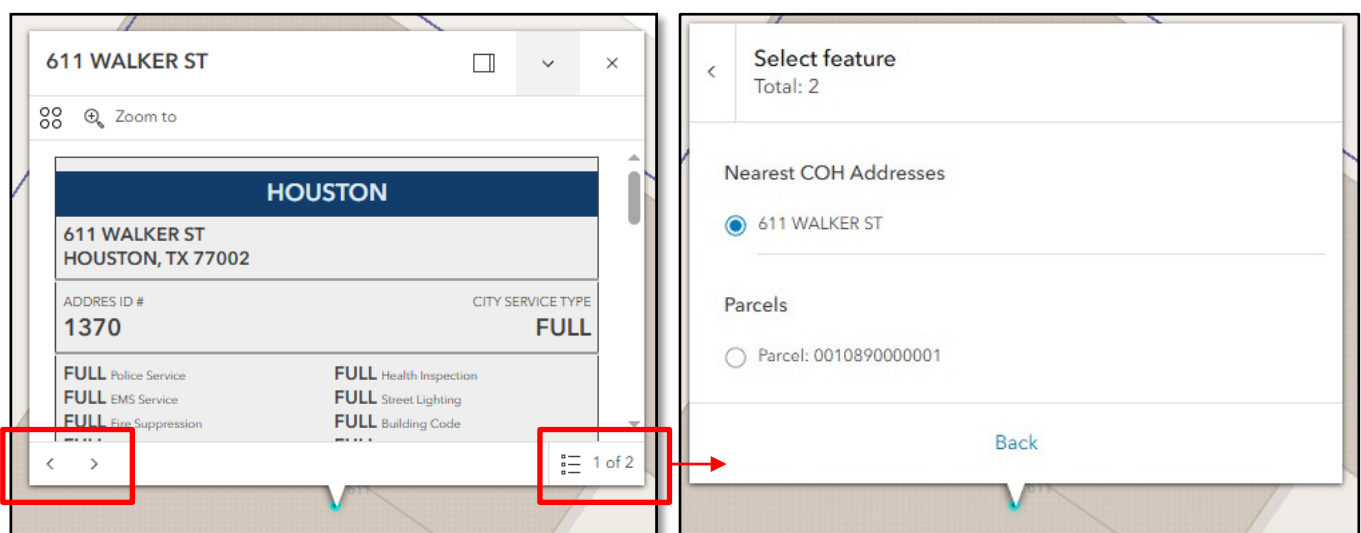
611 WALKER ST

Zoom to

HOUSTON

611 WALKER ST
HOUSTON, TX 77002

ADDRES ID #
1370

CITY SERVICE TYPE
FULL

| | |
|---|---|
| FULL Police Service | FULL Health Inspection |
| FULL EMS Service | FULL Street Lighting |
| FULL Fire Suppression | FULL Building Code |
| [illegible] | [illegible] |

1 of 2

Select feature
Total: 2

Nearest COH Addresses

611 WALKER ST

Parcels

Parcel: 0010890000001

Back